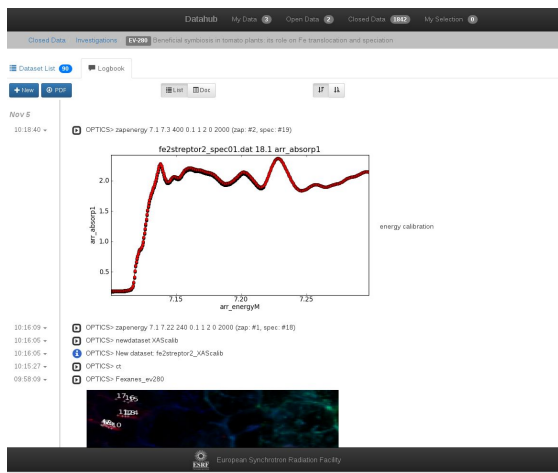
Datahub My Data 3 Open Data 2 Closed Data 1842 My Selection 0

Closed Data Investigations EV-280 Beneficial symbiosis in tomato plants: its role on Fe translocation and speciation

Dataset List 90 Logbook

+ New PDF

List Doc

Nov 5

10:18:40 ▾ OPTICS> zapenergy 7.1 7.3 400 0.1 1 2 0 2000 (zap: #2, spec: #19)

fe2streptor2_spec01.dat 18.1 arr_absorp1

2.0
1.5
1.0
0.5

arr_absorp1

7.15 7.20 7.25
arr_energyM

energy calibration

10:16:09 ▾ OPTICS> zapenergy 7.1 7.22 240 0.1 1 2 0 2000 (zap: #1, spec: #18)
10:16:06 ▾ OPTICS> newdataset XAScalib
10:16:05 ▾ OPTICS> New dataset: fe2streptor2_XAScalib
10:15:27 ▾ OPTICS> ct
09:58:09 ▾ OPTICS> Fexanes_ev280

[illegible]

ESRF European Synchrotron Radiation Facility